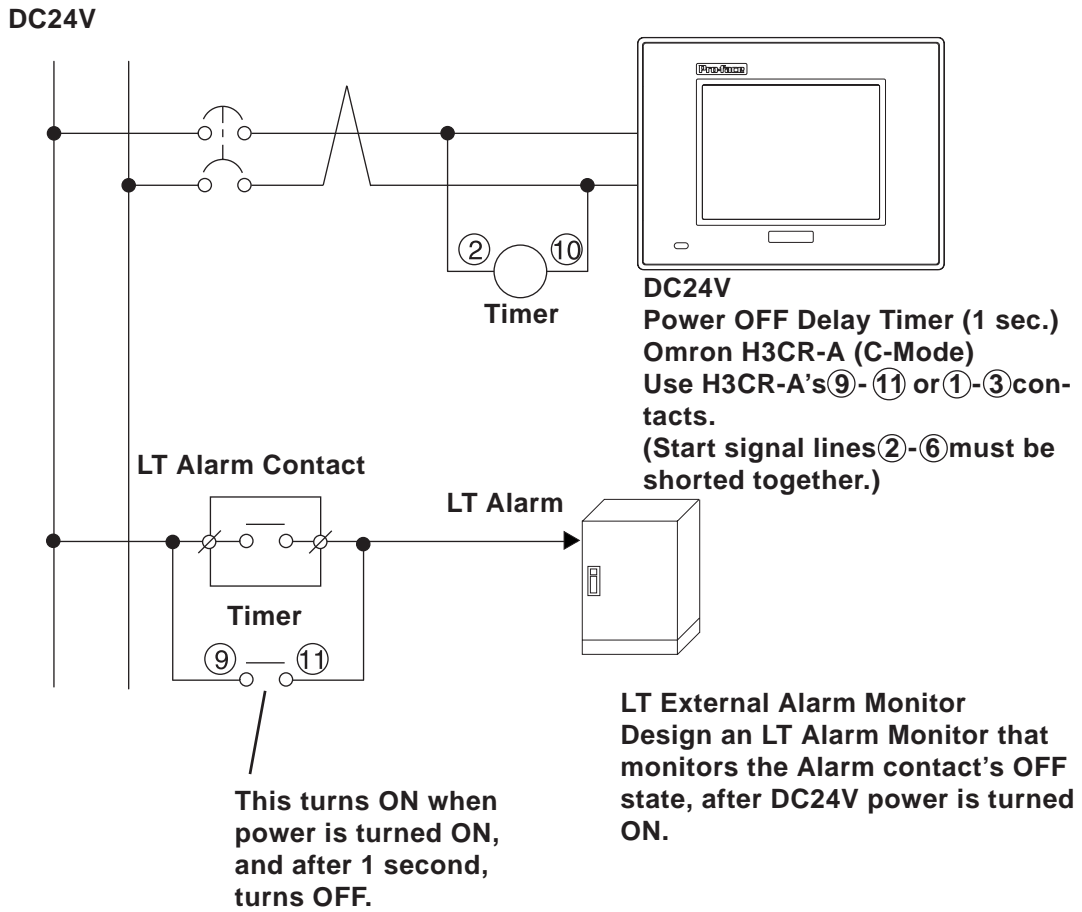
DC24V

Pro-face

②

⑩

Timer

DC24V
Power OFF Delay Timer (1 sec.)
Omron H3CR-A (C-Mode)
Use H3CR-A's⑨- ⑪ or①-③contacts.
(Start signal lines②-⑥must be shorted together.)

LT Alarm Contact

LT Alarm

Timer

⑨

⑪

LT External Alarm Monitor
Design an LT Alarm Monitor that monitors the Alarm contact's OFF state, after DC24V power is turned ON.

This turns ON when power is turned ON, and after 1 second, turns OFF.